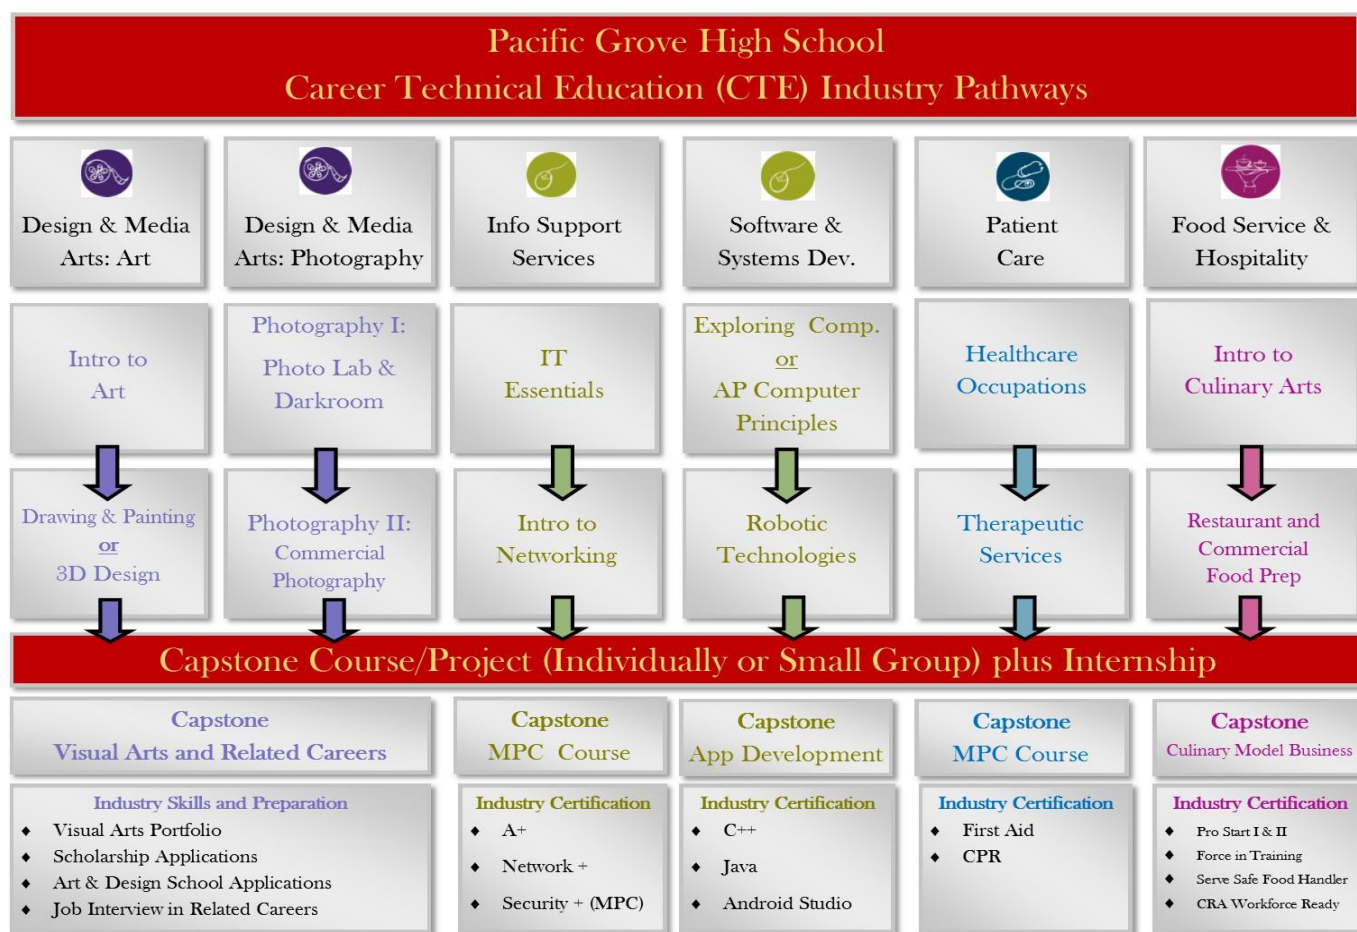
Pacific Grove High School
Career Technical Education (CTE) Industry Pathways

Design & Media Arts: Art

Design & Media Arts: Photography

Info Support Services

Software & Systems Dev.

Patient Care

Food Service & Hospitality

Intro to Art

Photography I: Photo Lab & Darkroom

IT Essentials

Exploring Comp. or AP Computer Principles

Healthcare Occupations

Intro to Culinary Arts

Drawing & Painting or 3D Design

Photography II: Commercial Photography

Intro to Networking

Robotic Technologies

Therapeutic Services

Restaurant and Commercial Food Prep

Capstone Course/Project (Individually or Small Group) plus Internship

Capstone Visual Arts and Related Careers

Capstone MPC Course

Capstone App Development

Capstone MPC Course

Capstone Culinary Model Business

Industry Skills and Preparation
- Visual Arts Portfolio
- Scholarship Applications
- Art & Design School Applications
- Job Interview in Related Careers

Industry Certification
- A+
- Network +
- Security + (MPC)

Industry Certification
- C++
- Java
- Android Studio

Industry Certification
- First Aid
- CPR

Industry Certification
- Pro Start I & II
- Force in Training
- Serve Safe Food Handler
- CRA Workforce Ready